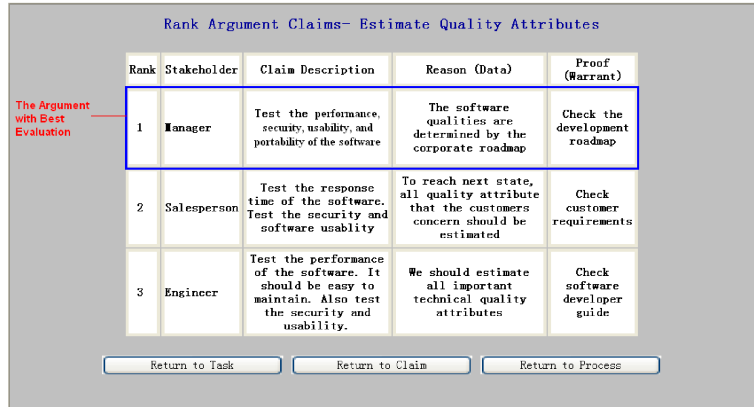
Rank Argument Claims- Estimate Quality Attributes

The Argument with Best Evaluation

| Rank | Stakeholder | Claim Description | Reason (Data) | Proof (Warrant) |
|---|---|---|---|---|
| 1 | Manager | Test the performance, security, usability, and portability of the software | The software qualities are determined by the corporate roadmap | Check the development roadmap |
| 2 | Salesperson | Test the response time of the software. Test the security and software usablity | To reach next state, all quality attribute that the customers concern should be estimated | Check customer requirements |
| 3 | Engincer | Test the performance of the software. It should be easy to maintain. Also test the security and usability. | We should estimate all important technical quality attributes | Check software developer guide |

Return to Task | Return to Claim | Return to Process